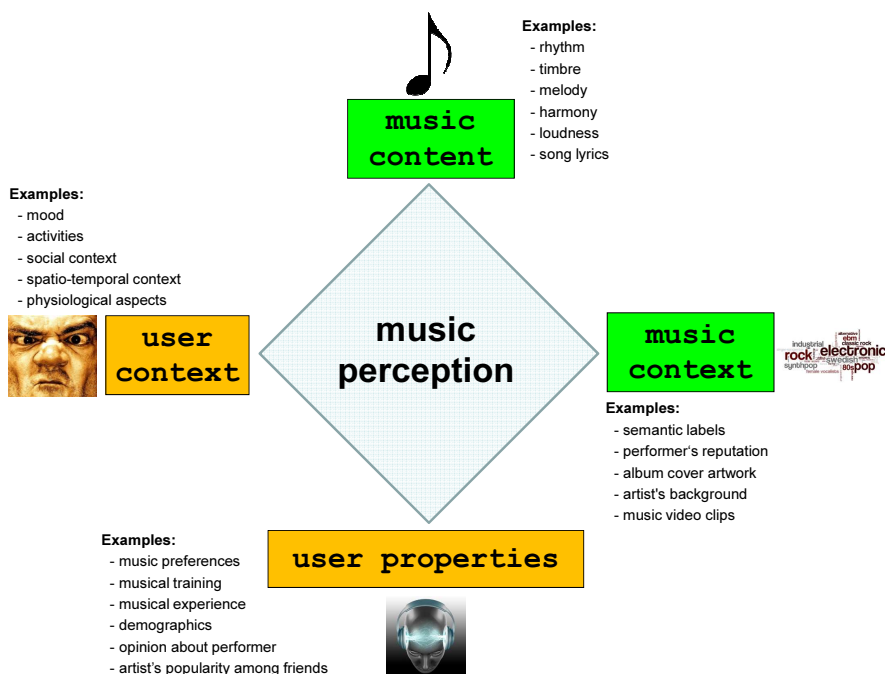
Examples:
- rhythm
- timbre
- melody
- harmony
- loudness
- song lyrics

music content

Examples:
- mood
- activities
- social context
- spatio-temporal context
- physiological aspects

user context

music perception

music context

industrial ebm classic rock rock electronic swedish synthpop 80s pop

Examples:
- semantic labels
- performer's reputation
- album cover artwork
- artist's background
- music video clips

Examples:
- music preferences
- musical training
- musical experience
- demographics
- opinion about performer
- artist's popularity among friends

user properties